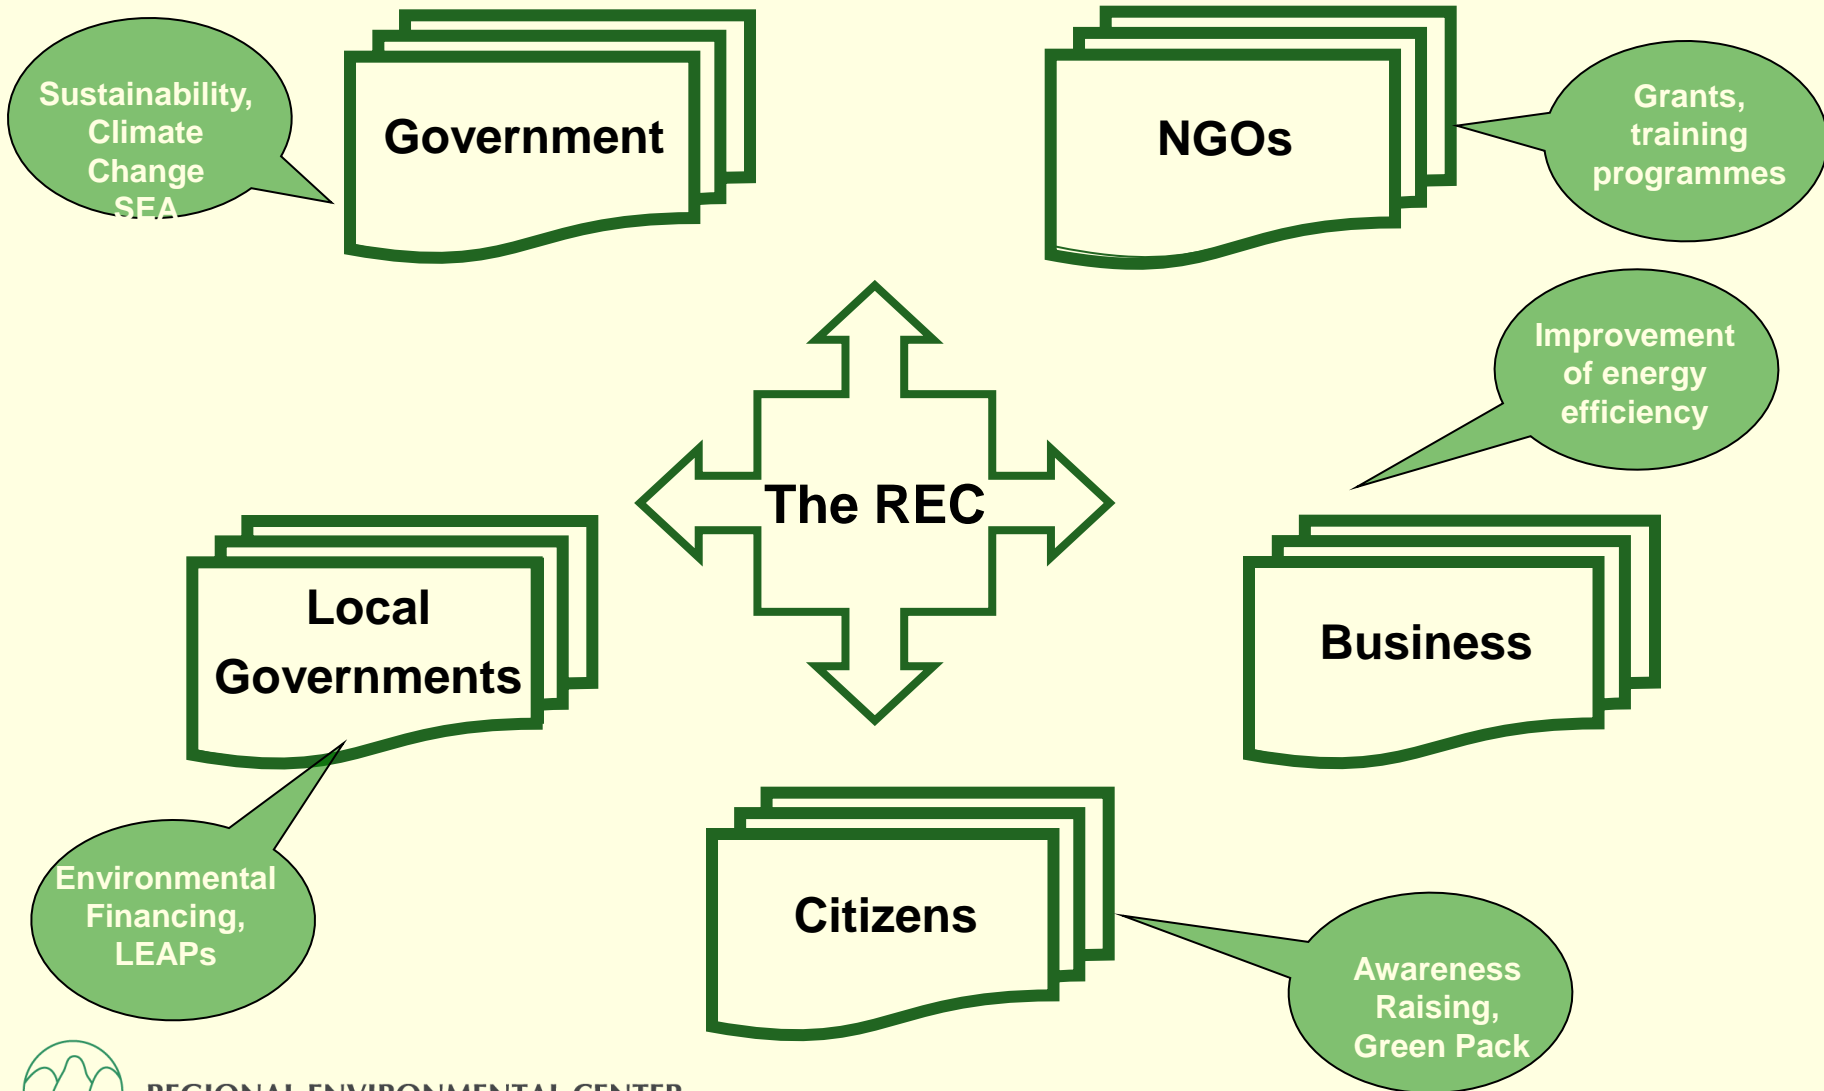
Sustainability, Climate Change SEA

Government

NGOs

Grants, training programmes

Improvement of energy efficiency

The REC

Local Governments

Business

Environmental Financing, LEAPs

Citizens

Awareness Raising, Green Pack

REGIONAL ENVIRONMENTAL CENTER